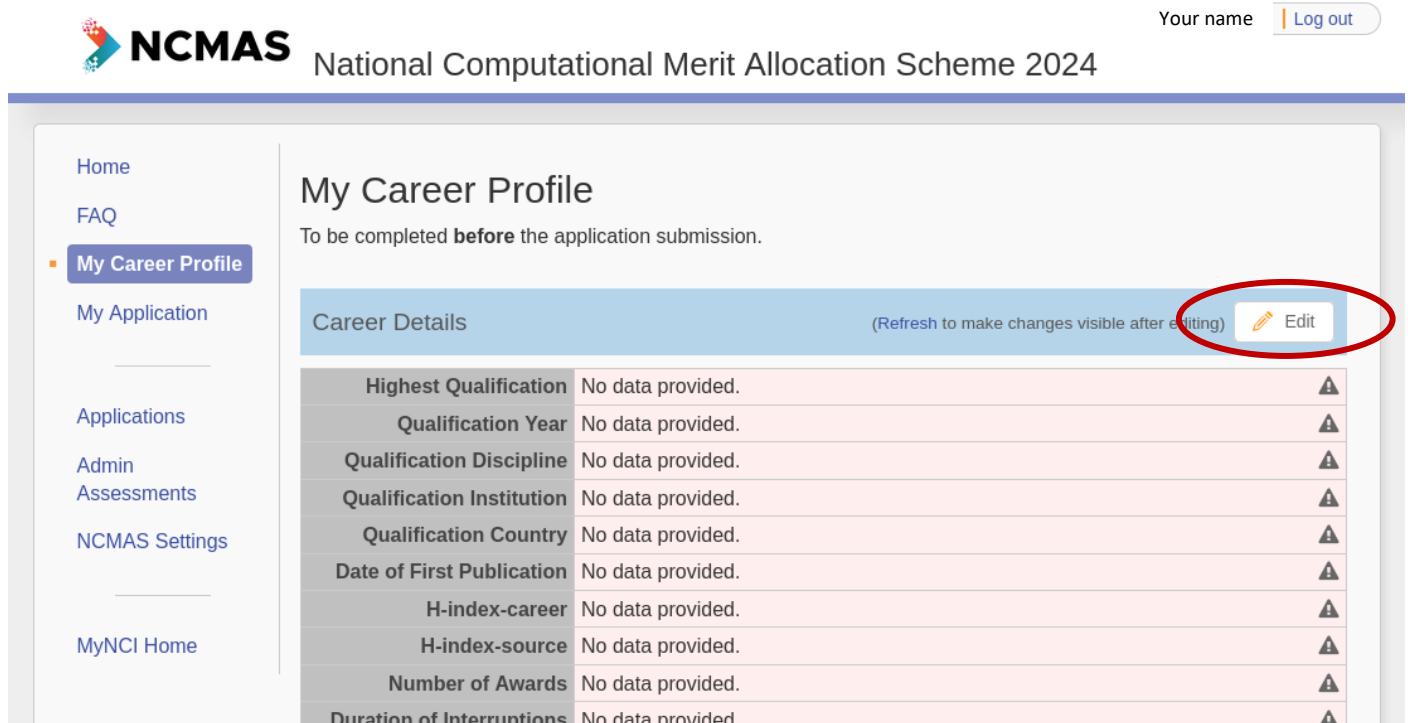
Your name | Log out

NCMAS National Computational Merit Allocation Scheme 2024

Home

FAQ

My Career Profile

My Application

Applications

Admin Assessments

NCMAS Settings

MyNCI Home

My Career Profile

To be completed **before** the application submission.

Career Details (Refresh to make changes visible after editing) Edit

| Highest Qualification | No data provided. |
|---|---|
| Qualification Year | No data provided. |
| Qualification Discipline | No data provided. |
| Qualification Institution | No data provided. |
| Qualification Country | No data provided. |
| Date of First Publication | No data provided. |
| H-index-career | No data provided. |
| H-index-source | No data provided. |
| Number of Awards | No data provided. |
| Duration of Interruptions | No data provided. |